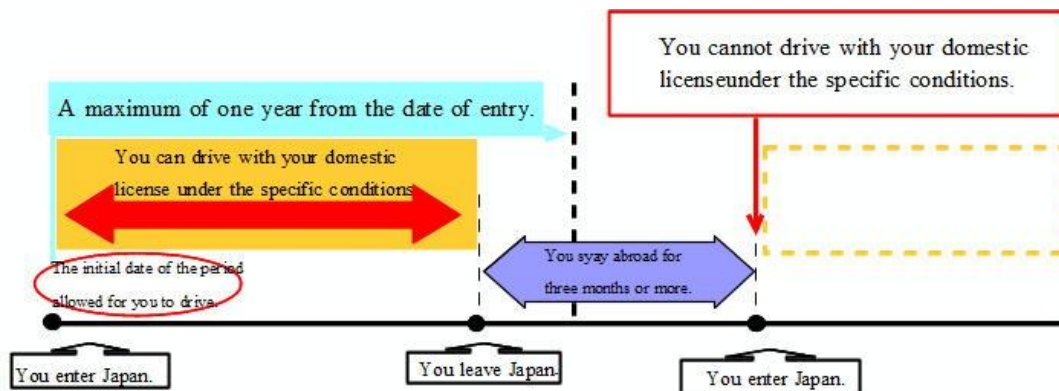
You cannot drive with your domestic licenseunder the specific conditions.

A maximum of one year from the date of entry.

You can drive with your domestic license under the specific conditions

The initial date of the period allowed for you to drive.

You syay abroad for three months or more.

You enter Japan.

You leave Japan.

You enter Japan.